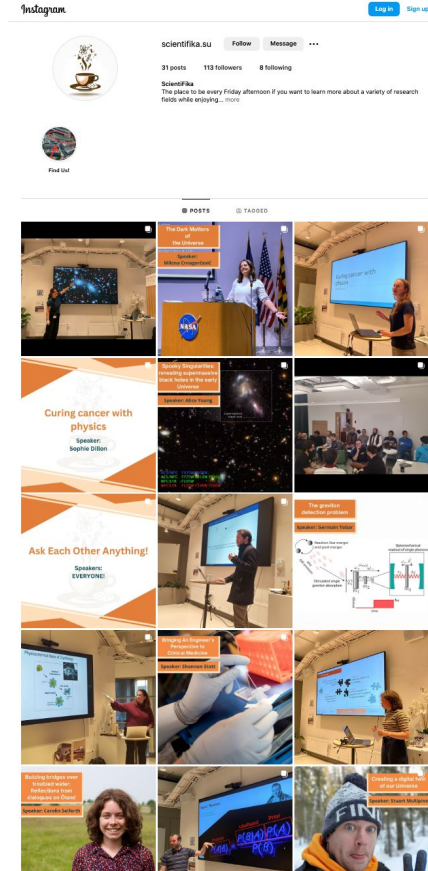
Instagram

Log in Sign up

scientifika.su Follow Message ···

31 posts 113 followers 8 following

ScientiFika

The place to be every Friday afternoon if you want to learn more about a variety of research fields while enjoying... more

Find Us!

POSTS TAGGED

The Dark Matters of the Universe

Speaker: Milena Crnogorčević

NASA

Curing cancer with physics

Speaker: Sophie Dillon

Spooky Singularities: revealing supermassive black holes in the early Universe

Speaker: Alice Young

Ask Each Other Anything!

Speakers: EVERYONE!

The graviton detection problem

Speaker: Germain Tobar

Bringing An Engineer's Perspective to Clinical Medicine

Speaker: Shannon Stott

Building bridges over troubled water: Reflections from dialogues on Öland

Speaker: Carolin Seiferth

Creating a digital twin of our Universe

Speaker: Stuart McAlpine

FIN